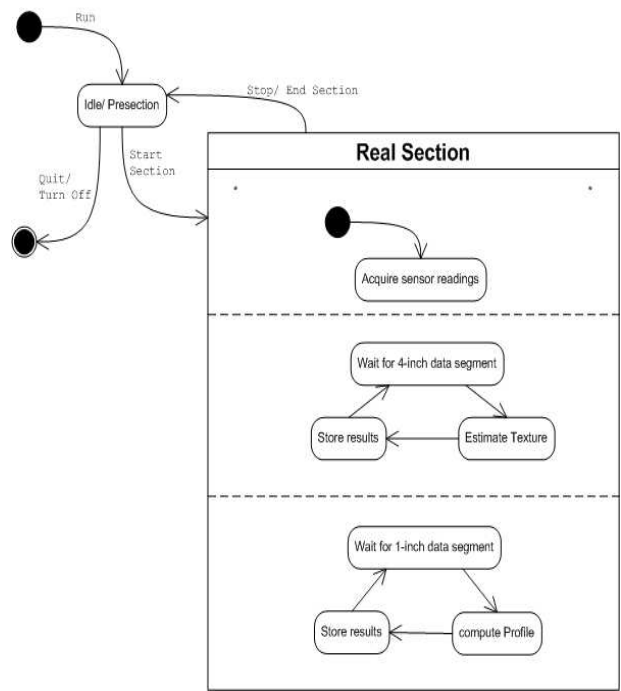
Run

Idle/ Presection

Stop/ End Section

Quit/
Turn Off

Start
Section

Real Section

Acquire sensor readings

Wait for 4-inch data segment

Store results

Estimate Texture

Wait for 1-inch data segment

Store results

compute Profile